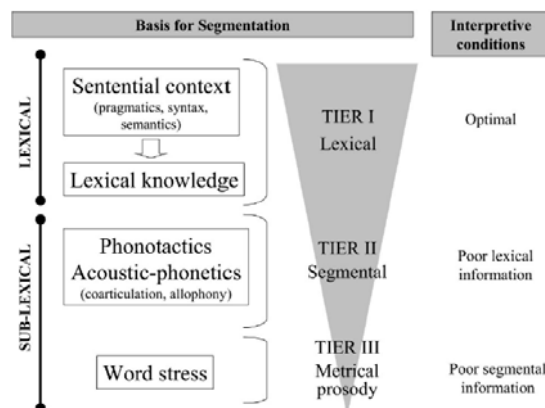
Basis for Segmentation

Interpretive conditions

LEXICAL

Sentential context
(pragmatics, syntax, semantics)

Lexical knowledge

TIER I
Lexical

Optimal

SUB-LEXICAL

Phonotactics
Acoustic-phonetics
(coarticulation, allophony)

TIER II
Segmental

Poor lexical information

Word stress

TIER III
Metrical prosody

Poor segmental information